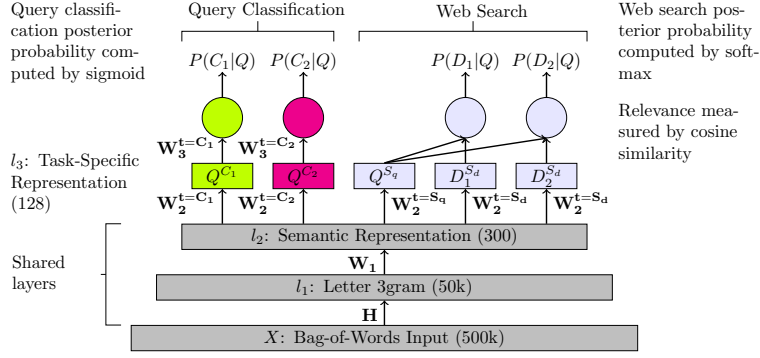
Query classification posterior probability computed by sigmoid

Query Classification

Web Search

Web search posterior probability computed by softmax

$P(C_1|Q)$ $P(C_2|Q)$

$P(D_1|Q)$ $P(D_2|Q)$

Relevance measured by cosine similarity

$\mathbf{W_3^{t=C_1}}$ $\mathbf{W_3^{t=C_2}}$

$l_3$: Task-Specific Representation (128)

$Q^{C_1}$ $Q^{C_2}$ $Q^{S_q}$ $D_1^{S_d}$ $D_2^{S_d}$

$\mathbf{W_2^{t=C_1}}$ $\mathbf{W_2^{t=C_2}}$ $\mathbf{W_2^{t=S_q}}$ $\mathbf{W_2^{t=S_d}}$ $\mathbf{W_2^{t=S_d}}$

$l_2$: Semantic Representation (300)

Shared layers

$\mathbf{W_1}$

$l_1$: Letter 3gram (50k)

$\mathbf{H}$

$X$: Bag-of-Words Input (500k)